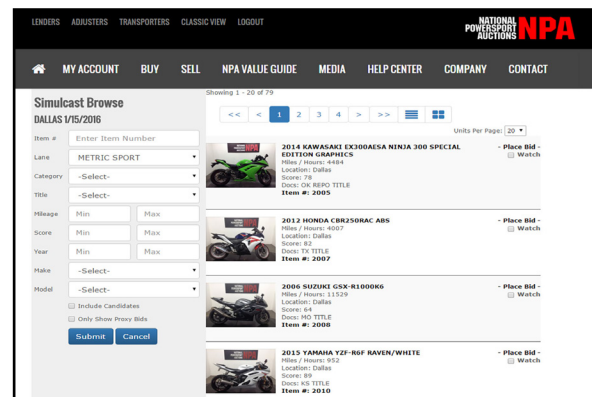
LENDERS ADJUSTERS TRANSPORTERS CLASSIC VIEW LOGOUT

NATIONAL POWERSPORT AUCTIONS NPA

MY ACCOUNT BUY SELL NPA VALUE GUIDE MEDIA HELP CENTER COMPANY CONTACT

Simulcast Browse
DALLAS 1/15/2016

Item # Enter Item Number
Lane METRIC SPORT
Category -Select-
Title -Select-
Mileage Min Max
Score Min Max
Year Min Max
Make -Select-
Model -Select-

Include Candidates
Only Show Proxy Bids

Submit Cancel

Showing 1 - 20 of 79

<< < 1 2 3 4 > >>

Units Per Page: 20

2014 KAWASAKI EX300AESA NINJA 300 SPECIAL EDITION GRAPHICS
Miles / Hours: 4484
Location: Dallas
Score: 78
Docs: OK REPO TITLE
Item #: 2005
- Place Bid -
Watch

2012 HONDA CBR250RAC ABS
Miles / Hours: 4007
Location: Dallas
Score: 82
Docs: TX TITLE
Item #: 2007
- Place Bid -
Watch

2006 SUZUKI GSX-R1000K6
Miles / Hours: 11529
Location: Dallas
Score: 64
Docs: MO TITLE
Item #: 2008
- Place Bid -
Watch

2015 YAMAHA YZF-R6F RAVEN/WHITE
Miles / Hours: 952
Location: Dallas
Score: 89
Docs: KS TITLE
Item #: 2010
- Place Bid -
Watch